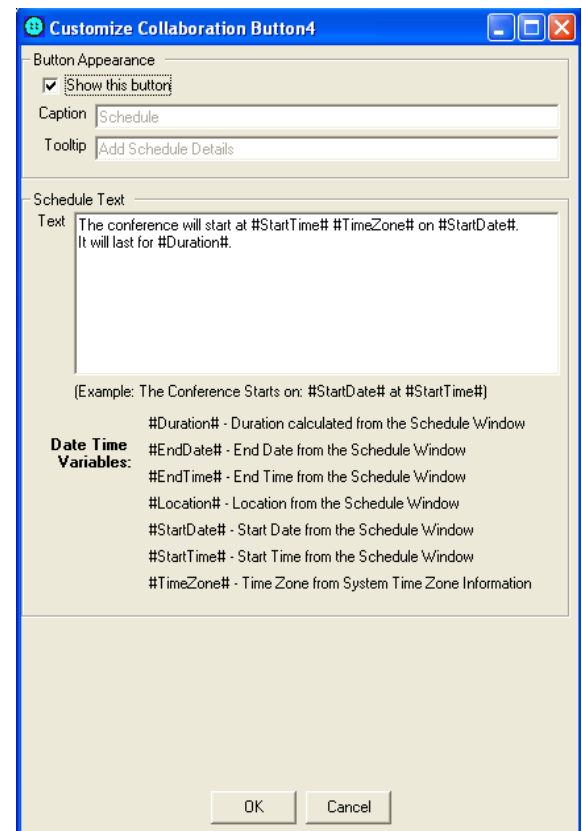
Customize Collaboration Button4

Button Appearance

Show this button

Caption Schedule

Tooltip Add Schedule Details

Schedule Text

Text The conference will start at #StartTime# #TimeZone# on #StartDate#. It will last for #Duration#.

(Example: The Conference Starts on: #StartDate# at #StartTime#)

Date Time Variables:

#Duration# - Duration calculated from the Schedule Window

#EndDate# - End Date from the Schedule Window

#EndTime# - End Time from the Schedule Window

#Location# - Location from the Schedule Window

#StartDate# - Start Date from the Schedule Window

#StartTime# - Start Time from the Schedule Window

#TimeZone# - Time Zone from System Time Zone Information

OK Cancel